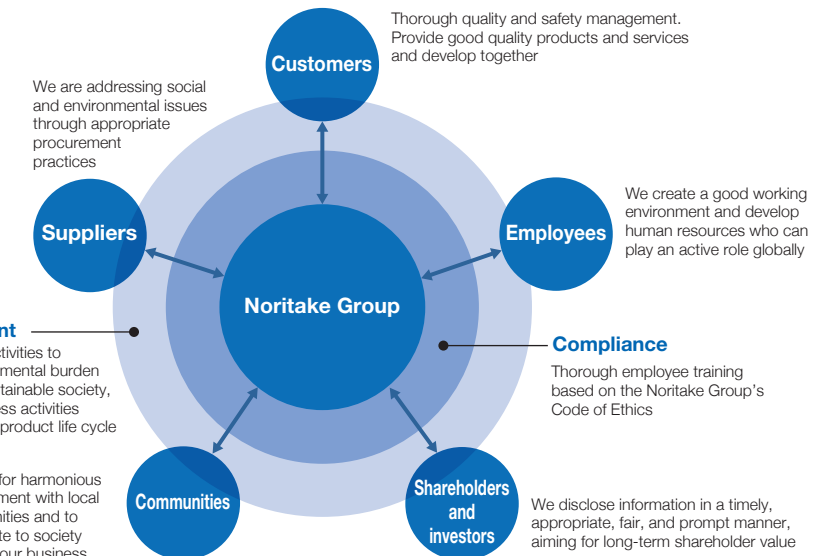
Thorough quality and safety management. Provide good quality products and services and develop together

Customers

We are addressing social and environmental issues through appropriate procurement practices

Suppliers

We create a good working environment and develop human resources who can play an active role globally

Employees

Noritake Group

nt

ctivities to mental burden tainable society, ss activities product life cycle

Compliance

Thorough employee training based on the Noritake Group's Code of Ethics

for harmonious ment with local ities and to te to society our business

Communities

Shareholders and investors

We disclose information in a timely, appropriate, fair, and prompt manner, aiming for long-term shareholder value